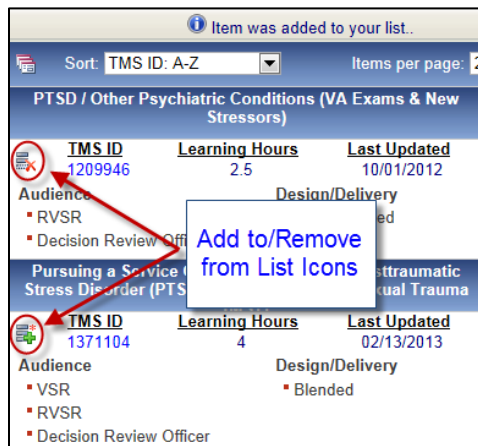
Item was added to your list..

Sort: TMS ID: A-Z

Items per page: 2

PTSD / Other Psychiatric Conditions (VA Exams & New Stressors)

| TMS ID | Learning Hours | Last Updated |
|---|---|---|
| 1209946 | 2.5 | 10/01/2012 |

Audience
RVSR
Decision Review Offi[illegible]

Design/Delivery
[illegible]ded

Add to/Remove from List Icons

Pursuing a Service C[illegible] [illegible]sttraumatic Stress Disorder (PTS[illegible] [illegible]xual Trauma

| TMS ID | Learning Hours | Last Updated |
|---|---|---|
| 1371104 | 4 | 02/13/2013 |

Audience
VSR
RVSR
Decision Review Officer

Design/Delivery
Blended